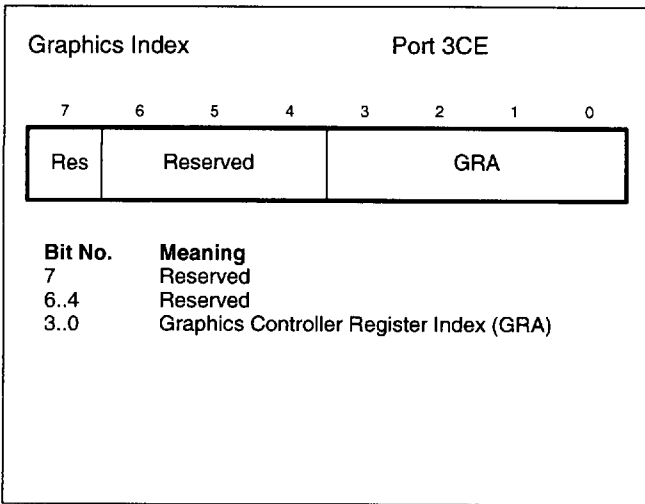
Graphics Index Port 3CE

| 7 | 6 | 5 | 4 | 3 | 2 | 1 | 0 |
|---|---|---|---|---|---|---|---|
| Res | Reserved | | | GRA | | | |

| Bit No. | Meaning |
|---|---|
| 7 | Reserved |
| 6..4 | Reserved |
| 3..0 | Graphics Controller Register Index (GRA) |